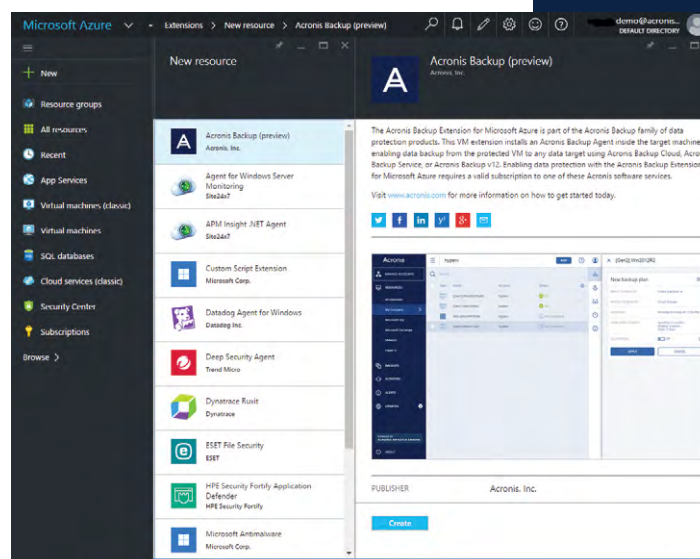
Microsoft Azure

Extensions > New resource > Acronis Backup (preview)

demo@acronis...
DEFAULT DIRECTORY

New

Resource groups

All resources

Recent

App Services

Virtual machines (classic)

Virtual machines

SQL databases

Cloud services (classic)

Security Center

Subscriptions

Browse >

New resource

Acronis Backup (preview)
Acronis, Inc.

Agent for Windows Server Monitoring
Site24x7

APM Insight .NET Agent
Site24x7

Custom Script Extension
Microsoft Corp.

Datadog Agent for Windows
Datadog Inc.

Deep Security Agent
Trend Micro

Dynatrace Ruxit
Dynatrace

ESET File Security
ESET

HPE Security Fortify Application Defender
HPE Security Fortify

Microsoft Antimalware
Microsoft Corp.

Acronis Backup (preview)
Acronis, Inc.

The Acronis Backup Extension for Microsoft Azure is part of the Acronis Backup family of data protection products. This VM extension installs an Acronis Backup Agent inside the target machine enabling data backup from the protected VM to any data target using Acronis Backup Cloud, Acronis Backup Service, or Acronis Backup v12. Enabling data protection with the Acronis Backup Extension for Microsoft Azure requires a valid subscription to one of these Acronis software services.

Visit www.acronis.com for more information on how to get started today.

Acronis

hypserv

New backup plan

PUBLISHER Acronis, Inc.

Create